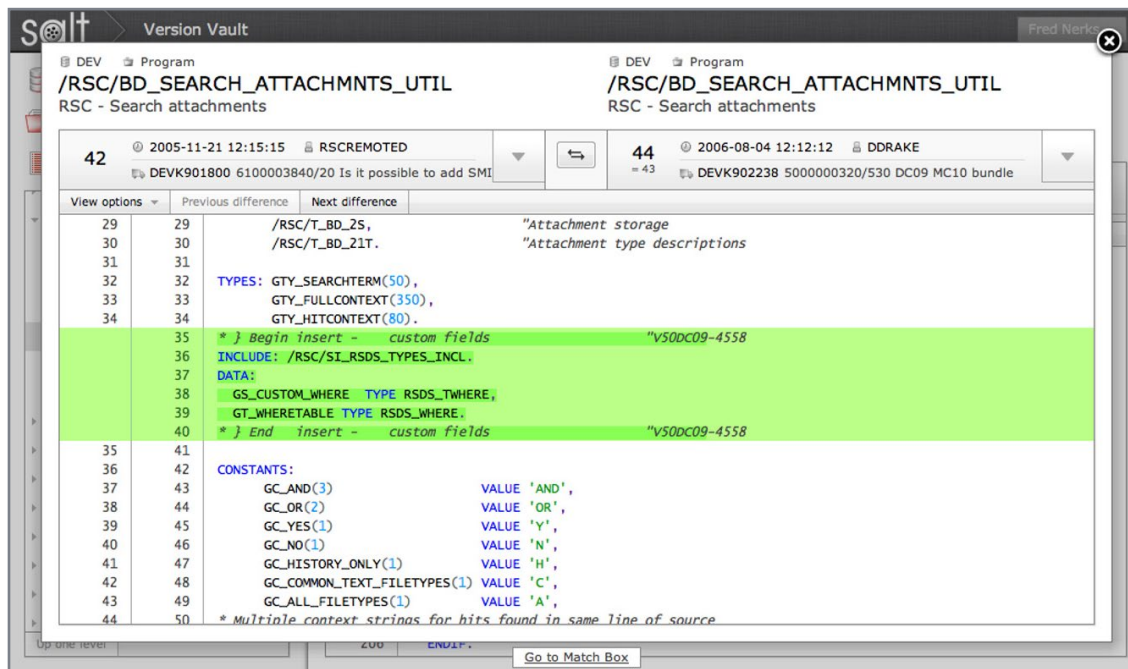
Salt Version Vault

Fred Nerks

DEV Program
/RSC/BD_SEARCH_ATTACHMNTS_UTIL
RSC - Search attachments

DEV Program
/RSC/BD_SEARCH_ATTACHMNTS_UTIL
RSC - Search attachments

42 2005-11-21 12:15:15 RSCREMOTED
DEVK901800 6100003840/20 Is it possible to add SMI

44 = 43 2006-08-04 12:12:12 DDRAKE
DEVK902238 5000000320/530 DC09 MC10 bundle

View options Previous difference Next difference

| | | |
|---|---|---|
| 29 | 29 | /RSC/T_BD_2S, "Attachment storage |
| 30 | 30 | /RSC/T_BD_21T. "Attachment type descriptions |
| 31 | 31 | |
| 32 | 32 | TYPES: GTY_SEARCHTERM(50), |
| 33 | 33 | GTY_FULLCONTEXT(350), |
| 34 | 34 | GTY_HITCONTEXT(80). |
| | 35 | * } Begin insert - custom fields "V50DC09-4558 |
| | 36 | INCLUDE: /RSC/SI_RSDS_TYPES_INCL. |
| | 37 | DATA: |
| | 38 | GS_CUSTOM_WHERE TYPE RSDS_TWHERE, |
| | 39 | GT_WHERETABLE TYPE RSDS_WHERE. |
| | 40 | * } End insert - custom fields "V50DC09-4558 |
| 35 | 41 | |
| 36 | 42 | CONSTANTS: |
| 37 | 43 | GC_AND(3) VALUE 'AND', |
| 38 | 44 | GC_OR(2) VALUE 'OR', |
| 39 | 45 | GC_YES(1) VALUE 'Y', |
| 40 | 46 | GC_NO(1) VALUE 'N', |
| 41 | 47 | GC_HISTORY_ONLY(1) VALUE 'H', |
| 42 | 48 | GC_COMMON_TEXT_FILETYPES(1) VALUE 'C', |
| 43 | 49 | GC_ALL_FILETYPES(1) VALUE 'A', |
| 44 | 50 | * Multiple context strings for hits found in same line of source |

Up one level 206 ENDIF.

Go to Match Box